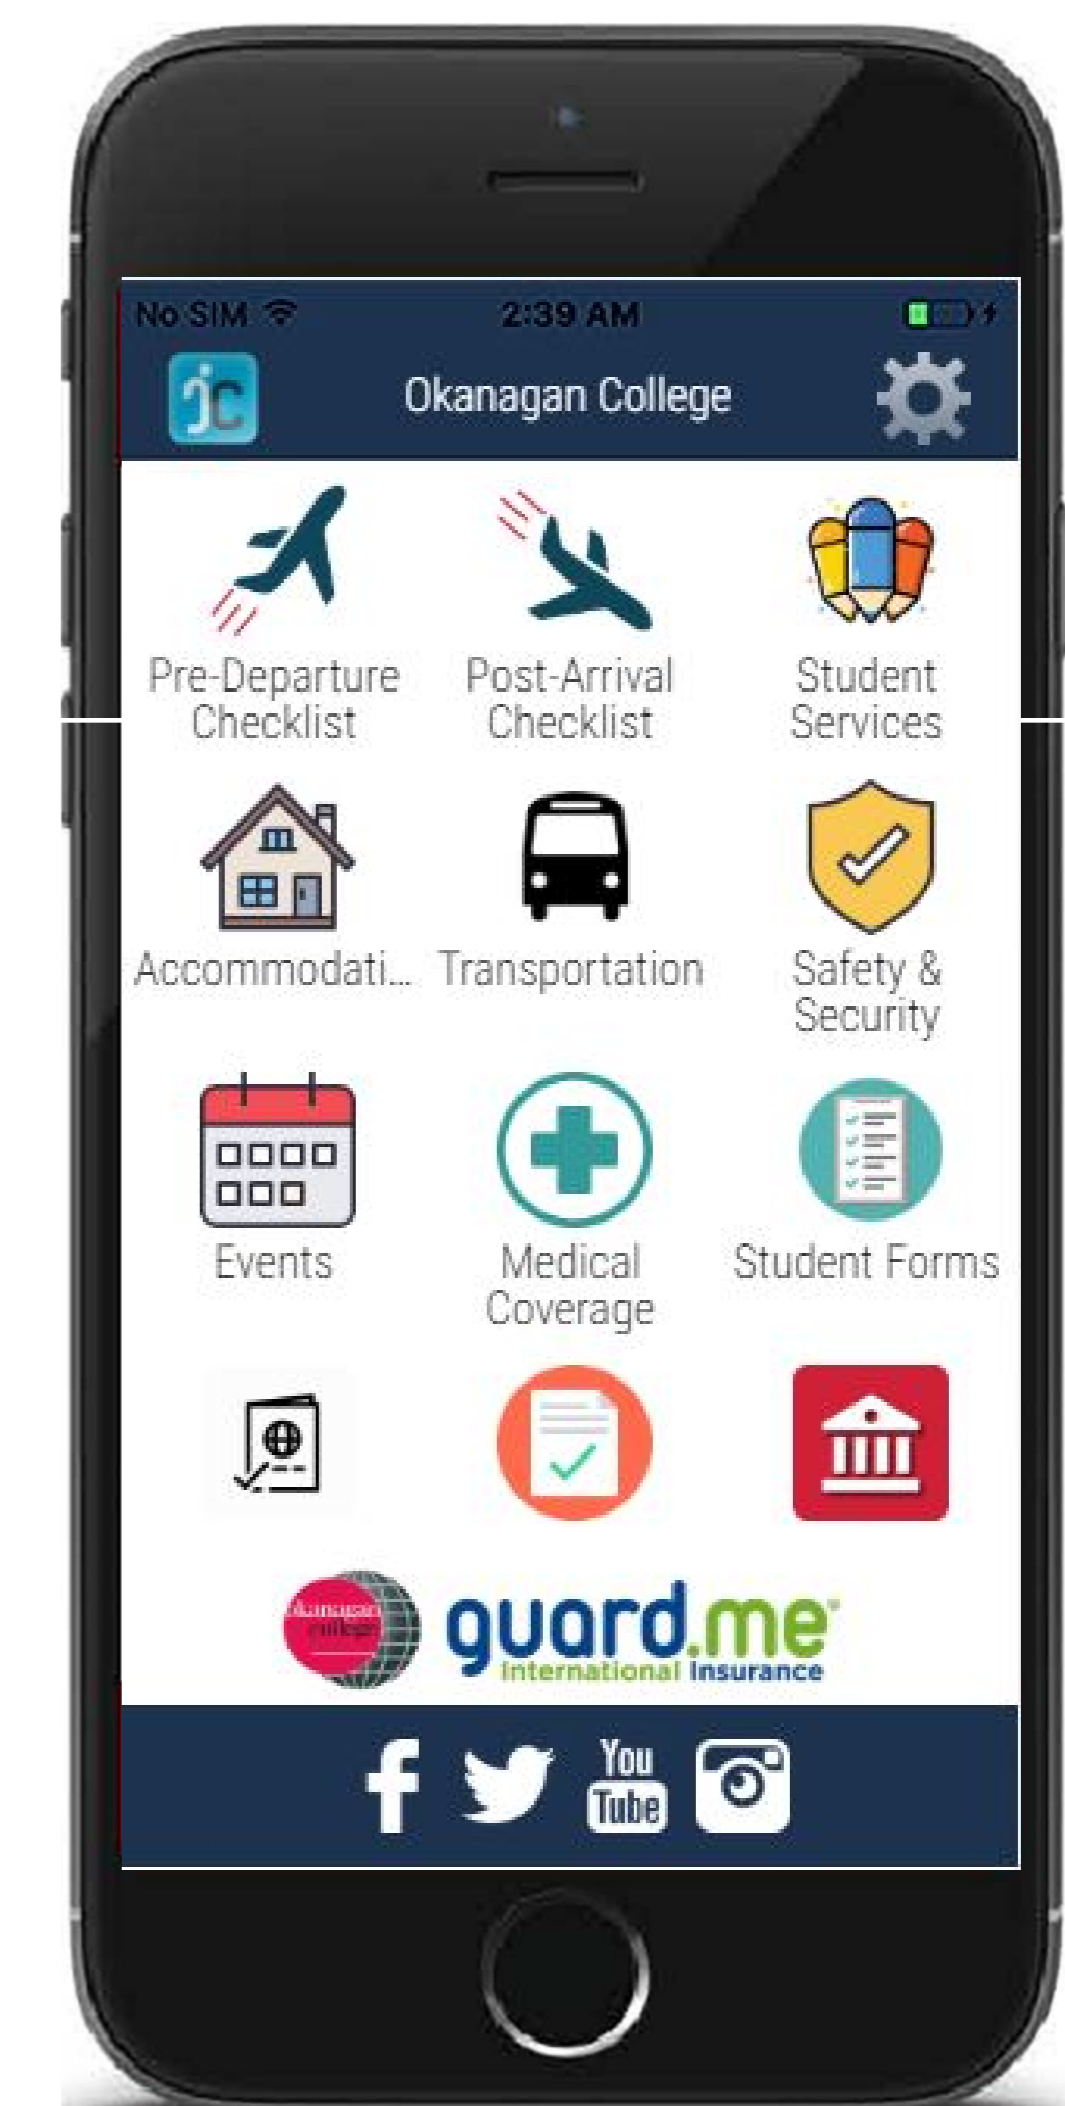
No SIM 2:39 AM

jc Okanagan College

Pre-Departure Checklist

Post-Arrival Checklist

Student Services

Accommodati...

Transportation

Safety & Security

Events

Medical Coverage

Student Forms

okanagan college

guard.me International Insurance

You Tube